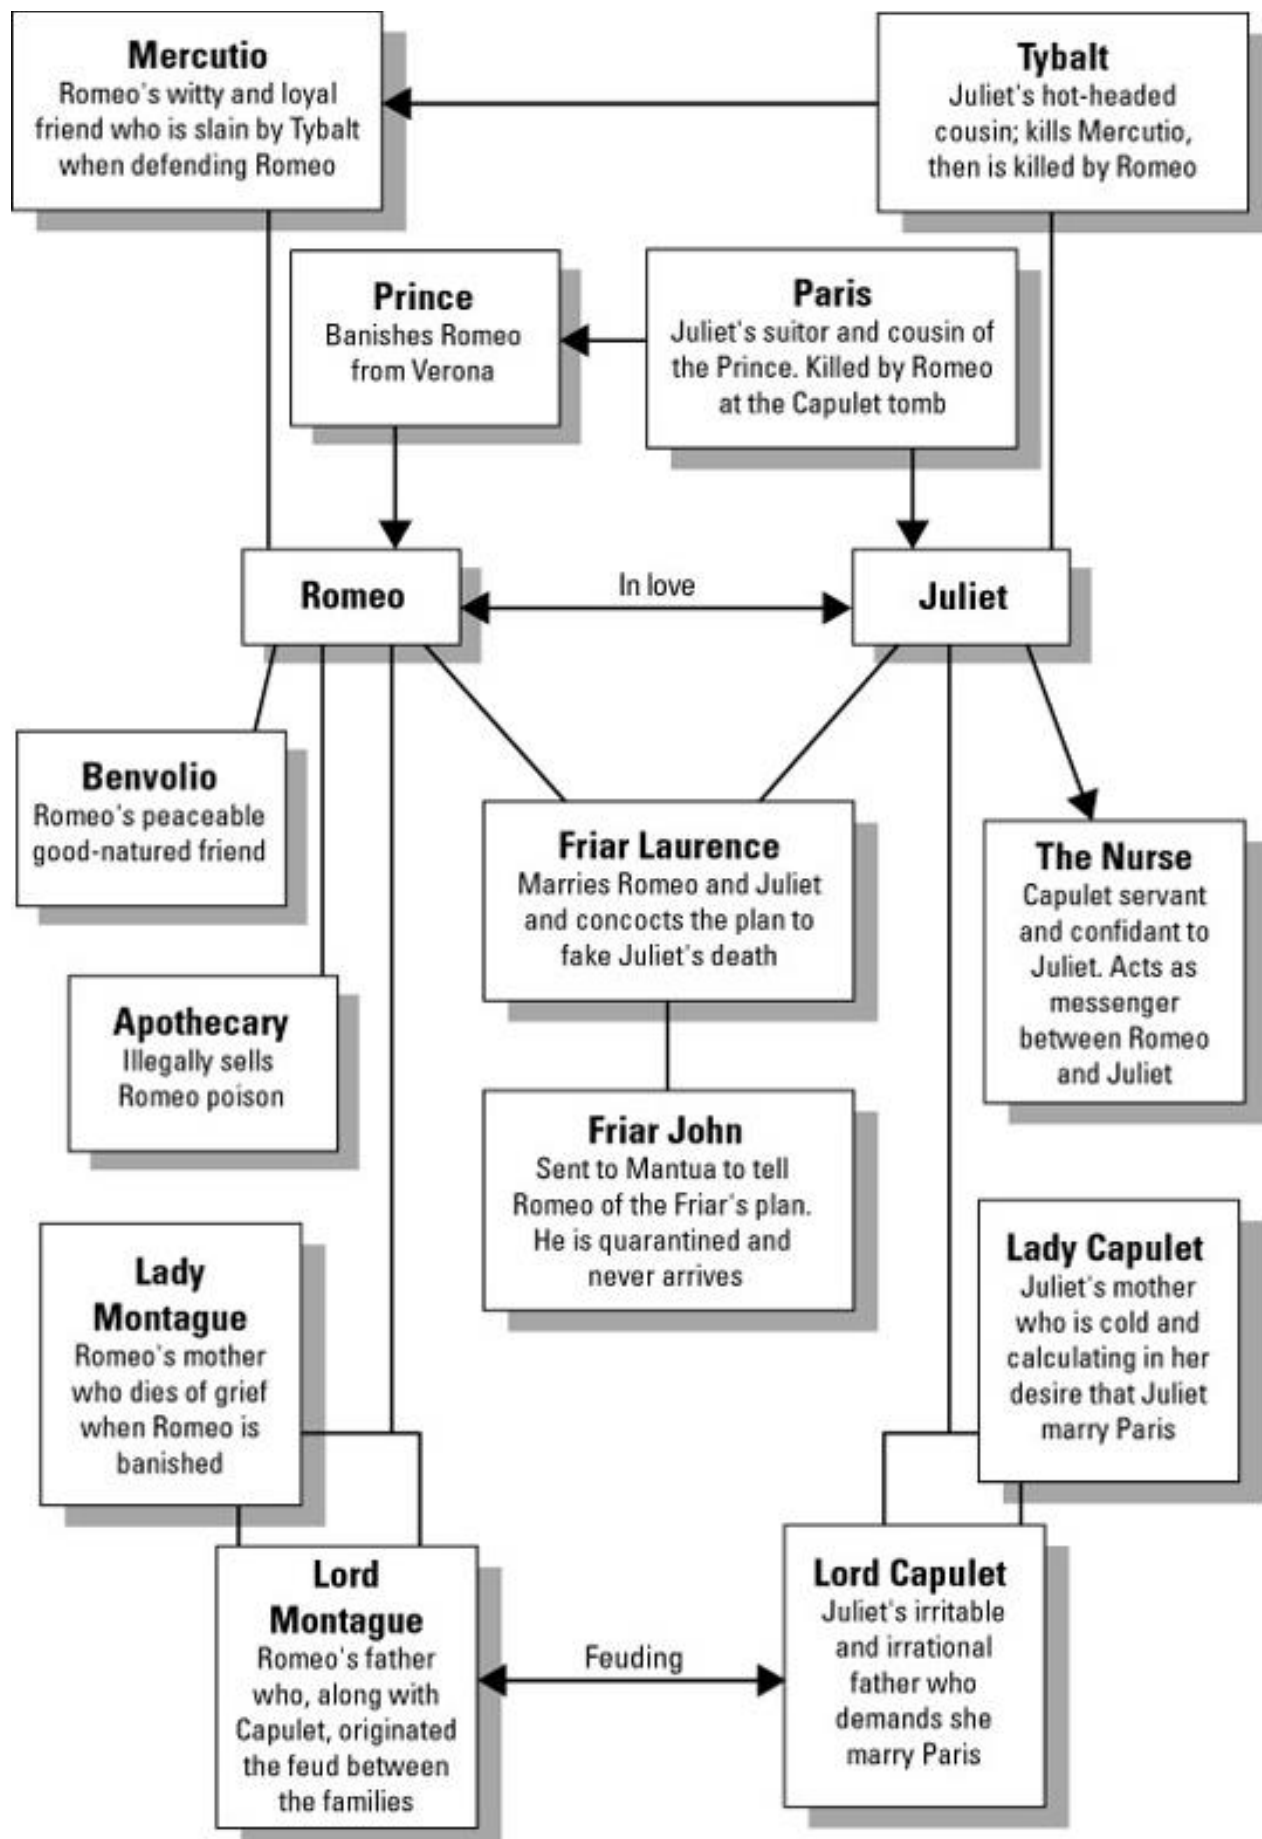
Mercutio
Romeo's witty and loyal friend who is slain by Tybalt when defending Romeo

Tybalt
Juliet's hot-headed cousin; kills Mercutio, then is killed by Romeo

Prince
Banishes Romeo from Verona

Paris
Juliet's suitor and cousin of the Prince. Killed by Romeo at the Capulet tomb

Romeo

In love

Juliet

Benvolio
Romeo's peaceable good-natured friend

Friar Laurence
Marries Romeo and Juliet and concocts the plan to fake Juliet's death

The Nurse
Capulet servant and confidant to Juliet. Acts as messenger between Romeo and Juliet

Apothecary
Illegally sells Romeo poison

Friar John
Sent to Mantua to tell Romeo of the Friar's plan. He is quarantined and never arrives

Lady Capulet
Juliet's mother who is cold and calculating in her desire that Juliet marry Paris

Lady Montague
Romeo's mother who dies of grief when Romeo is banished

Lord Montague
Romeo's father who, along with Capulet, originated the feud between the families

Feuding

Lord Capulet
Juliet's irritable and irrational father who demands she marry Paris